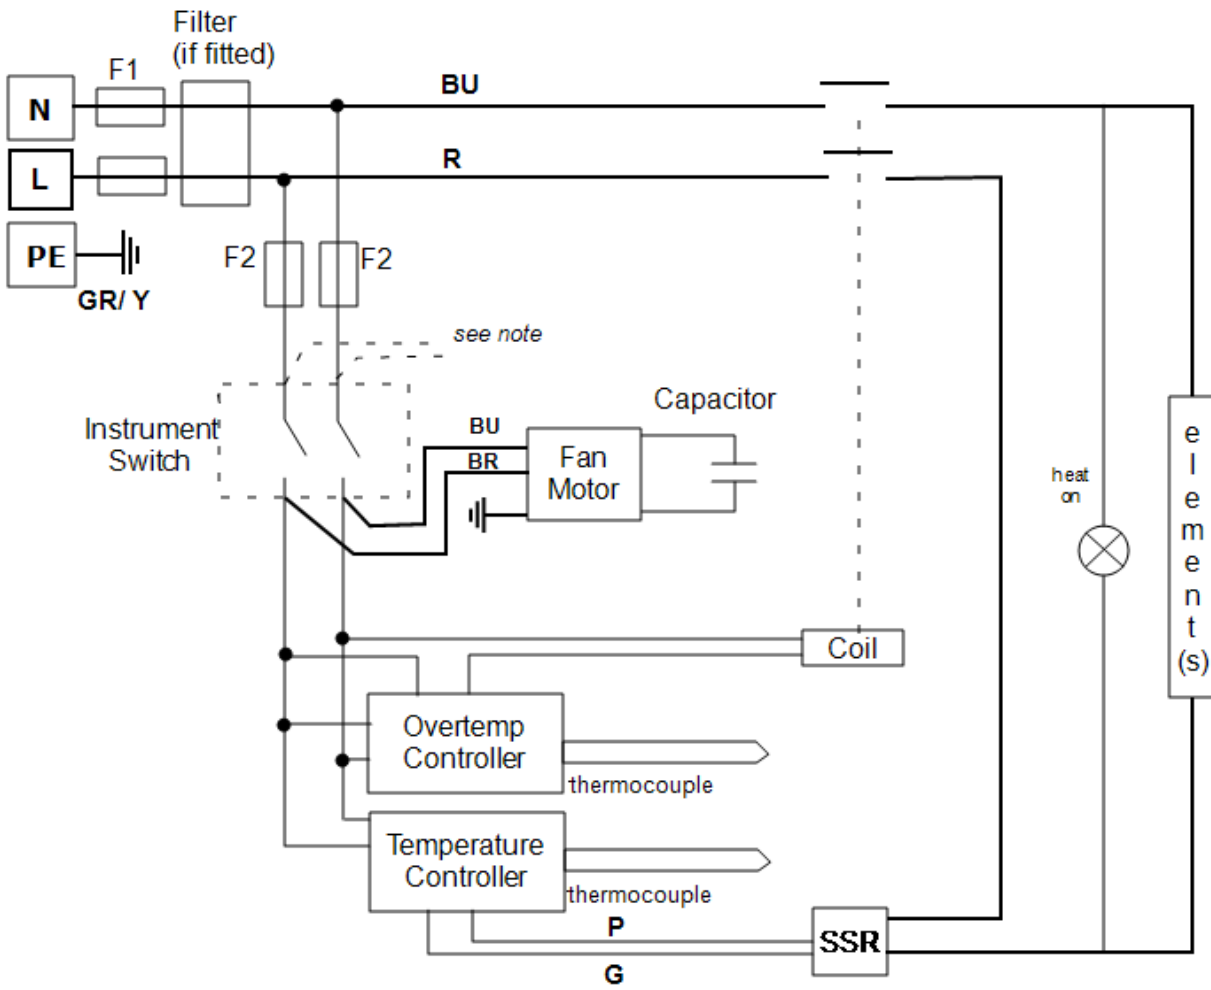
Filter
(if fitted)
F1
N
BU
L
R
PE
GR/ Y
F2
F2
see note
Instrument Switch
BU
BR
Fan Motor
Capacitor
heat on
e
l
e
m
e
n
t
(s)
Coil
Overtemp Controller
thermocouple
Temperature Controller
thermocouple
P
SSR
G